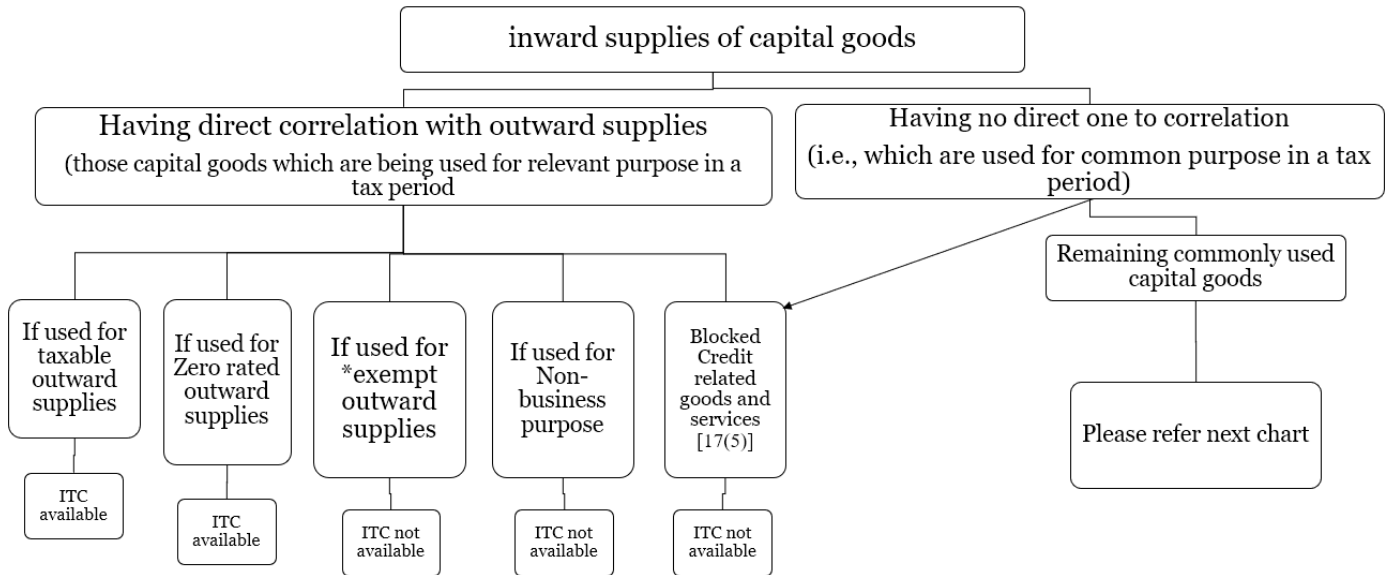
inward supplies of capital goods

Having direct correlation with outward supplies
(those capital goods which are being used for relevant purpose in a tax period

Having no direct one to correlation
(i.e., which are used for common purpose in a tax period)

If used for taxable outward supplies

ITC available

If used for Zero rated outward supplies

ITC available

If used for *exempt outward supplies

ITC not available

If used for Non-business purpose

ITC not available

Blocked Credit related goods and services [17(5)]

ITC not available

Remaining commonly used capital goods

Please refer next chart